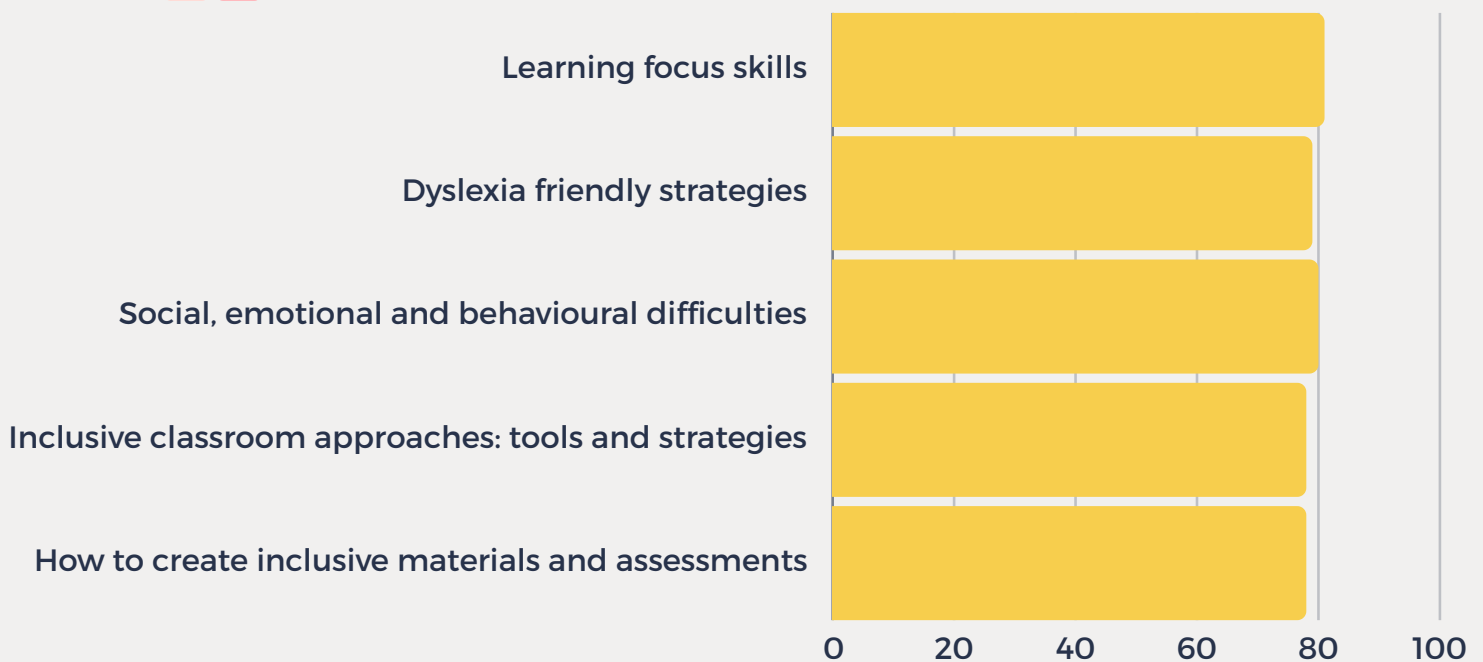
Learning focus skills

Dyslexia friendly strategies

Social, emotional and behavioural difficulties

Inclusive classroom approaches: tools and strategies

How to create inclusive materials and assessments

0 20 40 60 80 100